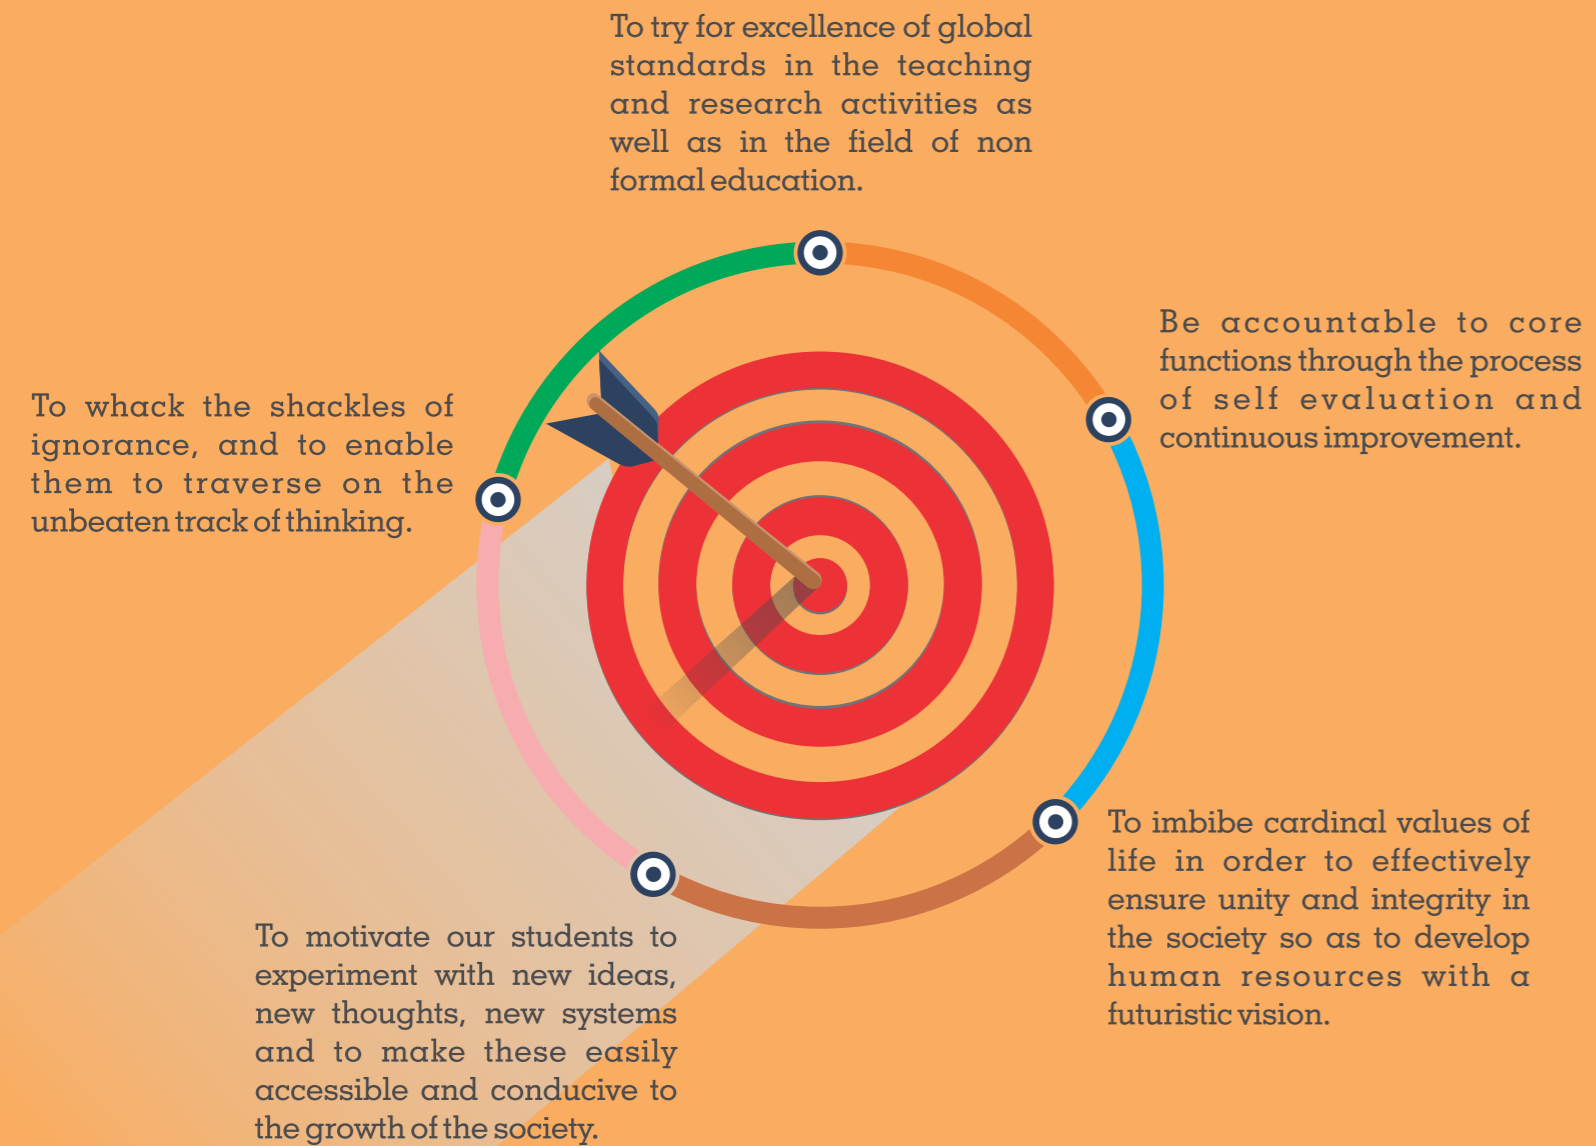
To try for excellence of global standards in the teaching and research activities as well as in the field of non formal education.

Be accountable to core functions through the process of self evaluation and continuous improvement.

To whack the shackles of ignorance, and to enable them to traverse on the unbeaten track of thinking.

To imbibe cardinal values of life in order to effectively ensure unity and integrity in the society so as to develop human resources with a futuristic vision.

To motivate our students to experiment with new ideas, new thoughts, new systems and to make these easily accessible and conducive to the growth of the society.